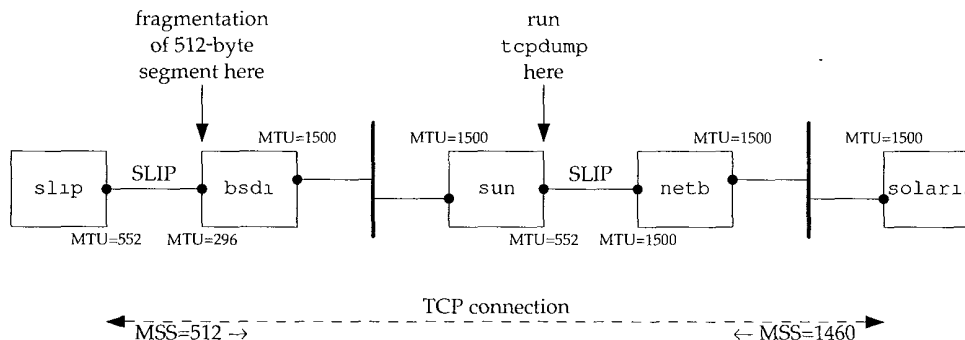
fragmentation of 512-byte segment here

run tcpdump here

MTU=1500

MTU=1500

MTU=1500

MTU=1500

slip

SLIP

bsdi

sun

SLIP

netb

solari

MTU=552

MTU=296

MTU=552

MTU=1500

TCP connection

MSS=512 →

← MSS=1460